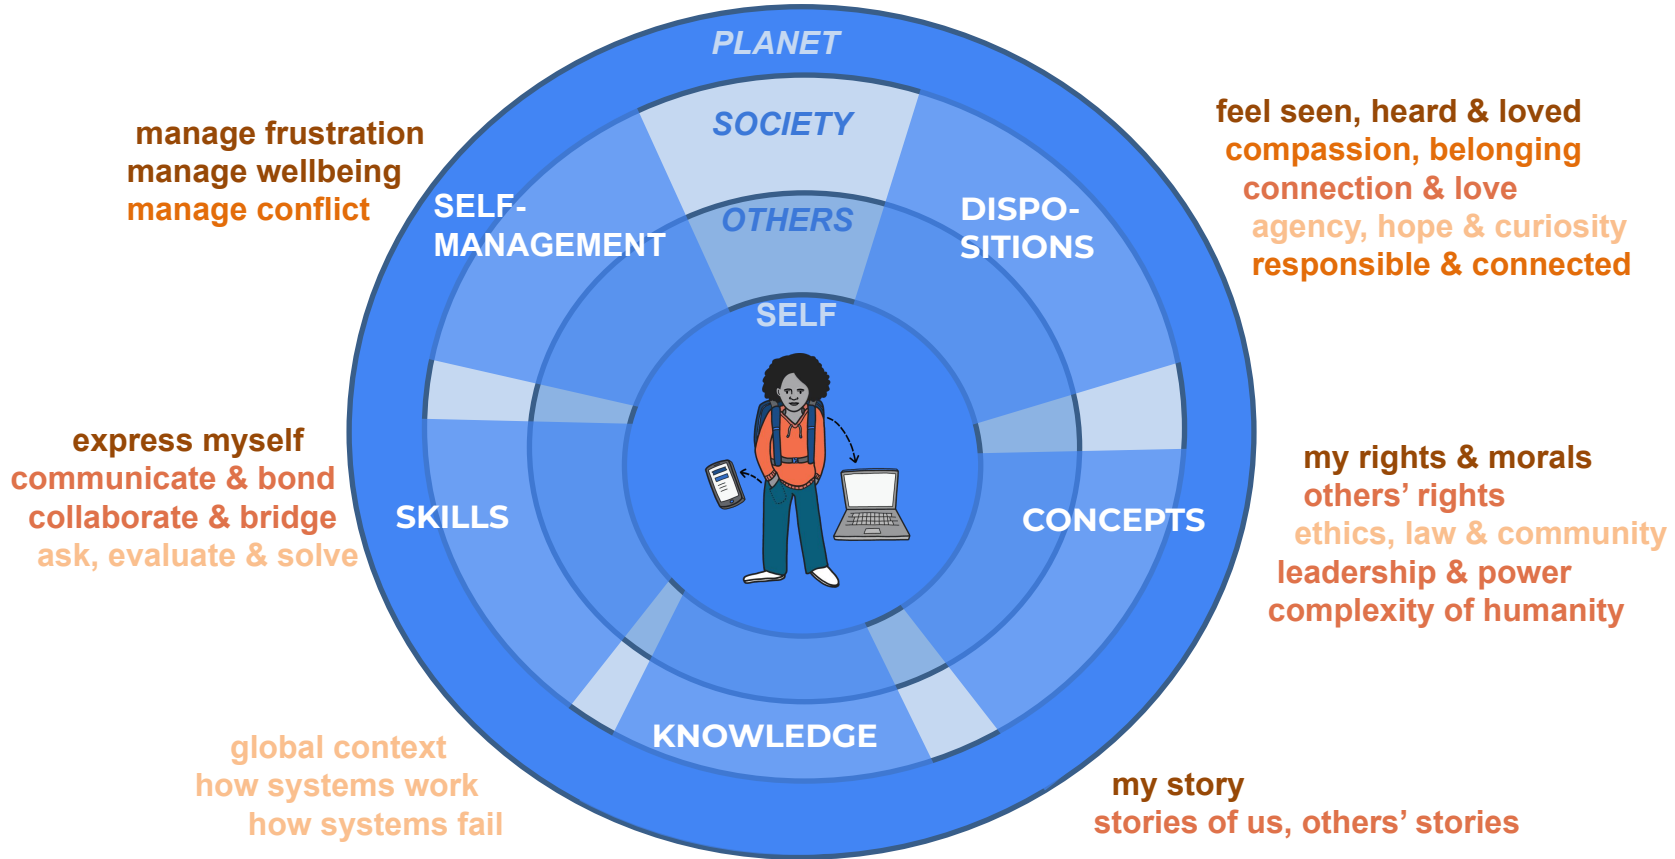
PLANET

SOCIETY

OTHERS

SELF

manage frustration
manage wellbeing
manage conflict

SELF-MANAGEMENT

DISPO-SITIONS

feel seen, heard & loved
compassion, belonging
connection & love
agency, hope & curiosity
responsible & connected

express myself
communicate & bond
collaborate & bridge
ask, evaluate & solve

SKILLS

CONCEPTS

my rights & morals
others' rights
ethics, law & community
leadership & power
complexity of humanity

KNOWLEDGE

global context
how systems work
how systems fail

my story
stories of us, others' stories